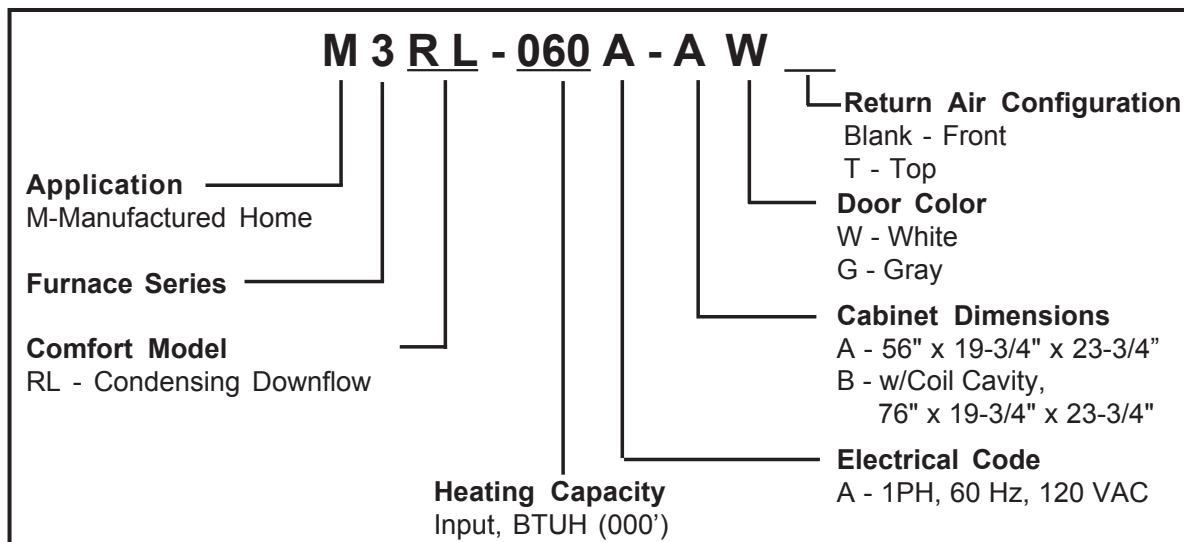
M 3 R L - 060 A - A W __

Return Air Configuration
Blank - Front
T - Top

Application
M-Manufactured Home

Door Color
W - White
G - Gray

Furnace Series

Cabinet Dimensions
A - 56" x 19-3/4" x 23-3/4"
B - w/Coil Cavity, 76" x 19-3/4" x 23-3/4"

Comfort Model
RL - Condensing Downflow

Electrical Code
A - 1PH, 60 Hz, 120 VAC

Heating Capacity
Input, BTUH (000')